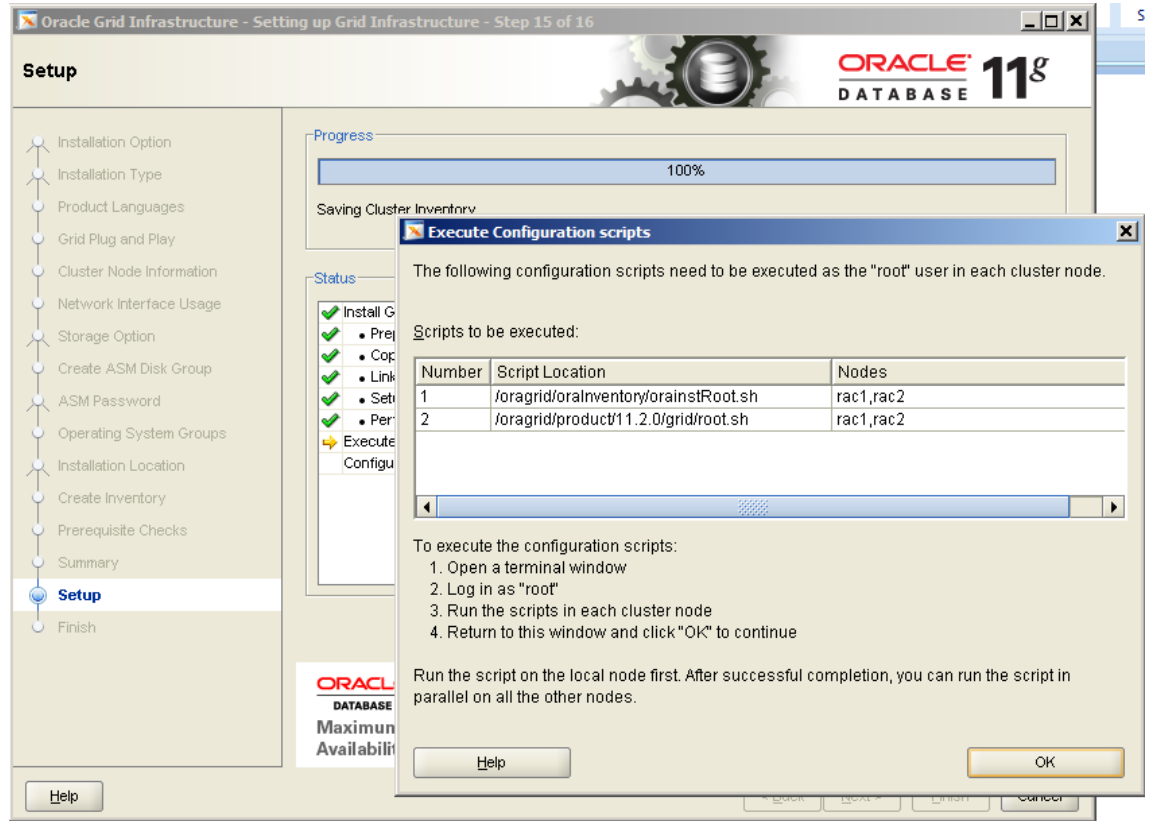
Oracle Grid Infrastructure - Setting up Grid Infrastructure - Step 15 of 16

Setup

ORACLE DATABASE 11g

Installation Option
Installation Type
Product Languages
Grid Plug and Play
Cluster Node Information
Network Interface Usage
Storage Option
Create ASM Disk Group
ASM Password
Operating System Groups
Installation Location
Create Inventory
Prerequisite Checks
Summary
Setup
Finish

Progress

100%

Saving Cluster Inventory

Status

Install G
• Prep
• Cop
• Link
• Setu
• Perf
Execute
Configu

ORACL
DATABASE
Maximun
Availabili

Help

< Back Next > Finish Cancel

Execute Configuration scripts

The following configuration scripts need to be executed as the "root" user in each cluster node.

Scripts to be executed:

| Number | Script Location | Nodes |
|---|---|---|
| 1 | /oragrid/oraInventory/orainstRoot.sh | rac1,rac2 |
| 2 | /oragrid/product/11.2.0/grid/root.sh | rac1,rac2 |

To execute the configuration scripts:
1. Open a terminal window
2. Log in as "root"
3. Run the scripts in each cluster node
4. Return to this window and click "OK" to continue

Run the script on the local node first. After successful completion, you can run the script in parallel on all the other nodes.

Help

OK